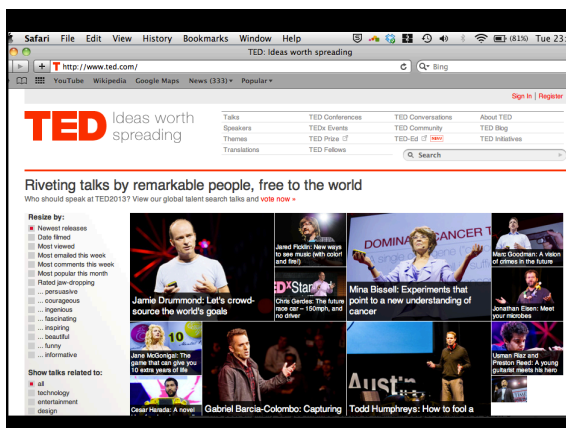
Safari File Edit View History Bookmarks Window Help (81%) Tue 23:

TED: Ideas worth spreading

http://www.ted.com/ Q~ Bing

YouTube Wikipedia Google Maps News (333) ▾ Popular ▾

Sign In | Register

TED Ideas worth spreading

| Talks | TED Conferences | TED Conversations | About TED |
|---|---|---|---|
| Speakers | TEDx Events | TED Community | TED Blog |
| Themes | TED Prize | TED-Ed NEW | TED Initiatives |
| Translations | TED Fellows | | |

Search

Riveting talks by remarkable people, free to the world

Who should speak at TED2013? View our global talent search talks and vote now »

Resize by:
Newest releases
Date filmed
Most viewed
Most emailed this week
Most comments this week
Most popular this month
Rated jaw-dropping
... persuasive
... courageous
... ingenious
... fascinating
... inspiring
... beautiful
... funny
... informative

Show talks related to:
all
technology
entertainment
design

Jamie Drummond: Let's crowd-source the world's goals

Jared Ficklin: New ways to see music (with color and fire!)

Chris Gerdes: The future race car – 150mph, and no driver

Mina Bissell: Experiments that point to a new understanding of cancer

Marc Goodman: A vision of crimes in the future

Jonathan Eisen: Meet your microbes

Jane McGonigal: The game that can give you 10 extra years of life

Gabriel Barcia-Colombo: Capturing

Todd Humphreys: How to fool a

Usman Riaz and Preston Reed: A young guitarist meets his hero

Cesar Harada: A novel